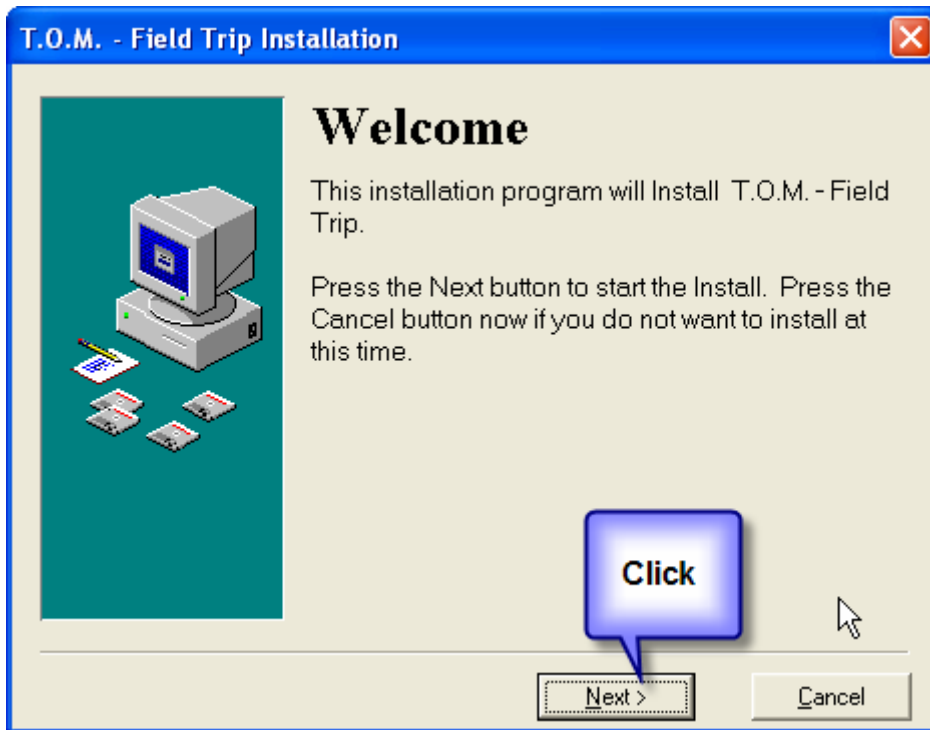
T.O.M. - Field Trip Installation

Welcome

This installation program will Install T.O.M. - Field Trip.

Press the Next button to start the Install. Press the Cancel button now if you do not want to install at this time.

Click

Next >

Cancel